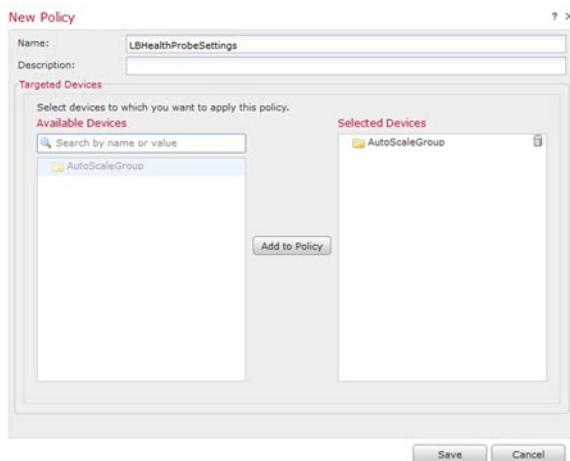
New Policy

? ×

Name: LBHealthProbeSettings

Description:

Targeted Devices

Select devices to which you want to apply this policy.

Available Devices

Search by name or value

AutoScaleGroup

Add to Policy

Selected Devices

AutoScaleGroup

Save

Cancel